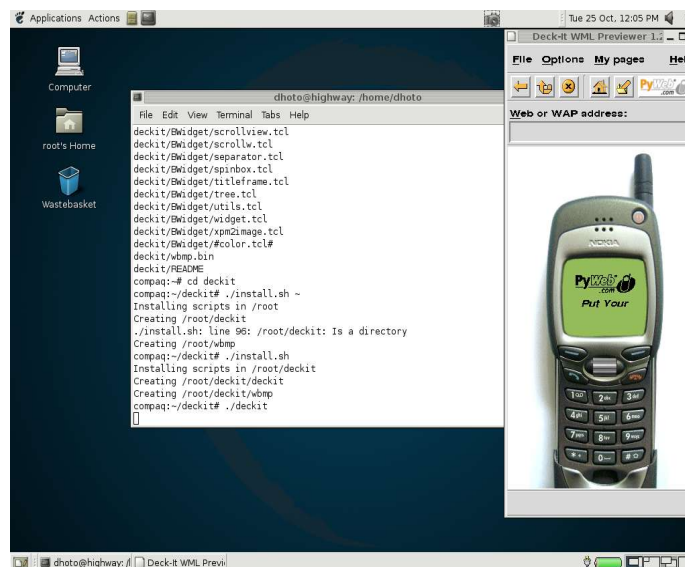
Applications Actions

Tue 25 Oct, 12:05 PM

Computer

root's Home

Wastebasket

dhoto@highway: /home/dhoto

File Edit View Terminal Tabs Help

deckit/BWidget/scrollview.tcl
deckit/BWidget/scrollw.tcl
deckit/BWidget/separator.tcl
deckit/BWidget/spinbox.tcl
deckit/BWidget/titleframe.tcl
deckit/BWidget/tree.tcl
deckit/BWidget/utils.tcl
deckit/BWidget/widget.tcl
deckit/BWidget/xpm2image.tcl
deckit/BWidget/#color.tcl#
deckit/wbmp.bin
deckit/README
compaq:~# cd deckit
compaq:~/deckit# ./install.sh ~
Installing scripts in /root
Creating /root/deckit
./install.sh: line 96: /root/deckit: Is a directory
Creating /root/wbmp
compaq:~/deckit# ./install.sh
Installing scripts in /root/deckit
Creating /root/deckit/deckit
Creating /root/deckit/wbmp
compaq:~/deckit# ./deckit

Deck-It WML Previewer 1.

File Options My pages He

Web or WAP address:

NOKIA

PyWeb .com

Put Your

dhoto@highway: /| Deck-It WML Previ